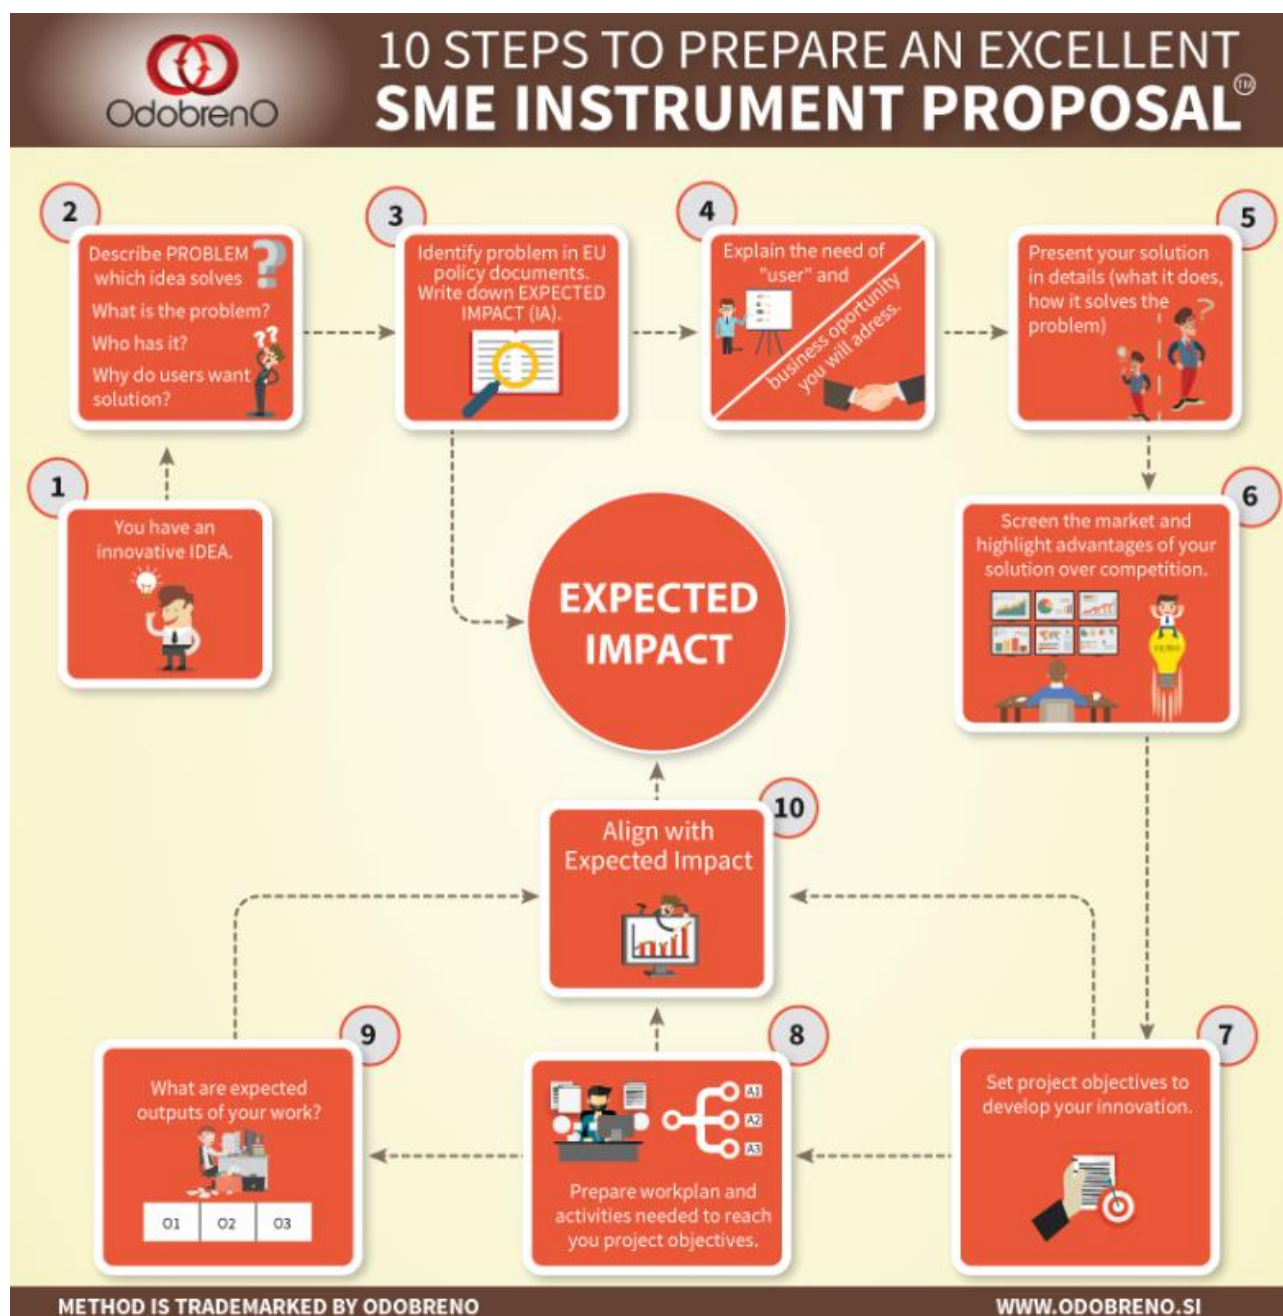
OdobrenO

10 STEPS TO PREPARE AN EXCELLENT SME INSTRUMENT PROPOSAL™

2
Describe PROBLEM which idea solves
What is the problem?
Who has it?
Why do users want solution?

3
Identify problem in EU policy documents. Write down EXPECTED IMPACT (IA).

4
Explain the need of "user" and
business opportunity you will adress.

5
Present your solution in details (what it does, how it solves the problem)

1
You have an innovative IDEA.

EXPECTED IMPACT

6
Screen the market and highlight advantages of your solution over competition.

10
Align with Expected Impact

9
What are expected outputs of your work?

| O1 | O2 | O3 |
|---|---|---|

8
A1
A2
A3
Prepare workplan and activities needed to reach you project objectives.

7
Set project objectives to develop your innovation.

METHOD IS TRADEMARKED BY ODOBRENO
WWW.ODOBRENO.SI